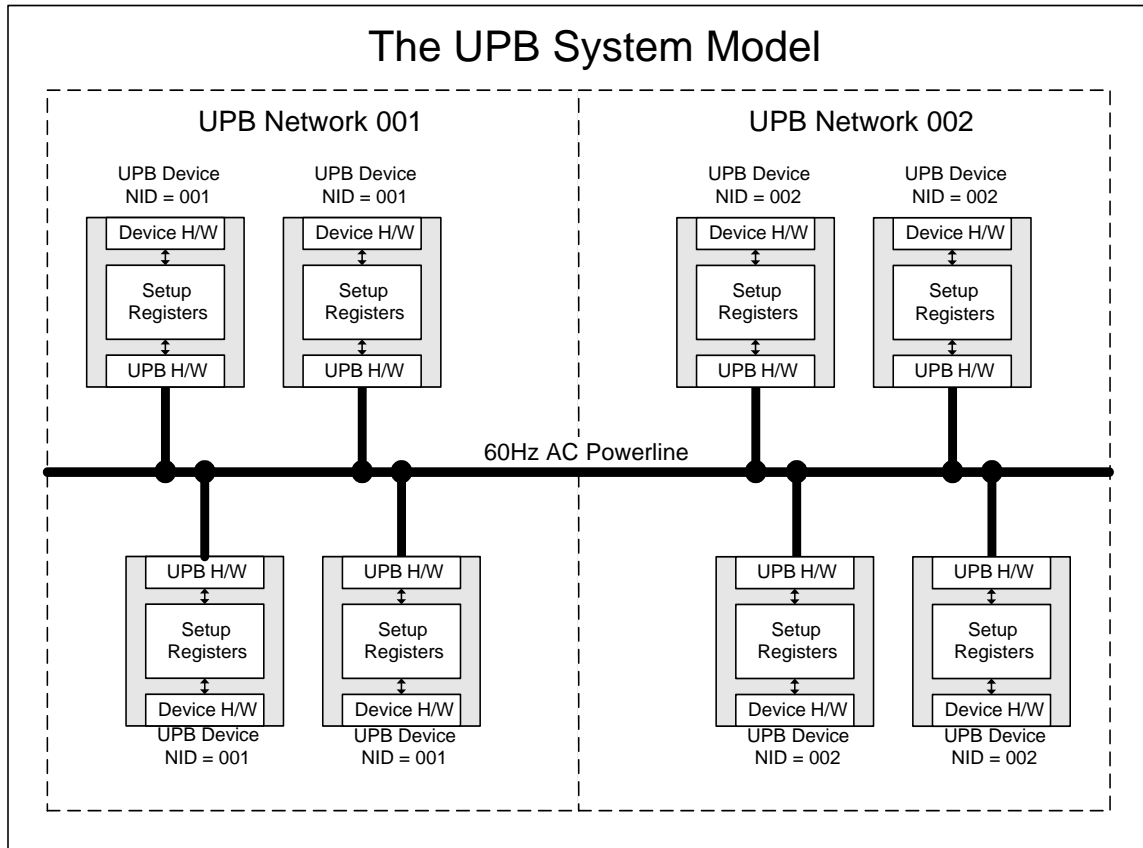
The UPB System Model

UPB Network 001

UPB Device
NID = 001

Device H/W

Setup Registers

UPB H/W

UPB Device
NID = 001

Device H/W

Setup Registers

UPB H/W

UPB Network 002

UPB Device
NID = 002

Device H/W

Setup Registers

UPB H/W

UPB Device
NID = 002

Device H/W

Setup Registers

UPB H/W

60Hz AC Powerline

UPB H/W

Setup Registers

Device H/W

UPB Device
NID = 001

UPB H/W

Setup Registers

Device H/W

UPB Device
NID = 001

UPB H/W

Setup Registers

Device H/W

UPB Device
NID = 002

UPB H/W

Setup Registers

Device H/W

UPB Device
NID = 002